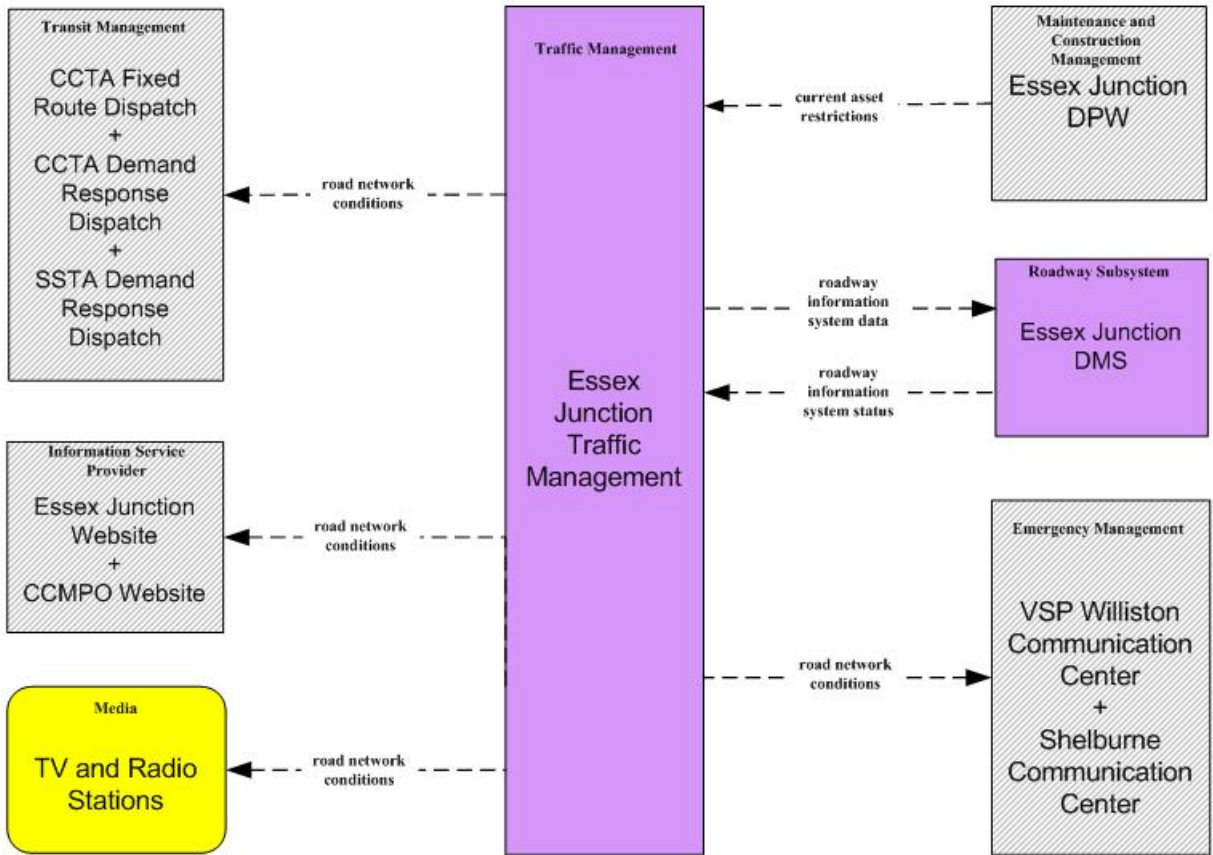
Transit Management

CCTA Fixed Route Dispatch
+
CCTA Demand Response Dispatch
+
SSTA Demand Response Dispatch

Traffic Management

Essex Junction Traffic Management

Maintenance and Construction Management

Essex Junction DPW

current asset restrictions

road network conditions

Roadway Subsystem

Essex Junction DMS

roadway information system data

roadway information system status

Information Service Provider

Essex Junction Website
+
CCMPO Website

road network conditions

Emergency Management

VSP Williston Communication Center
+
Shelburne Communication Center

road network conditions

Media

TV and Radio Stations

road network conditions